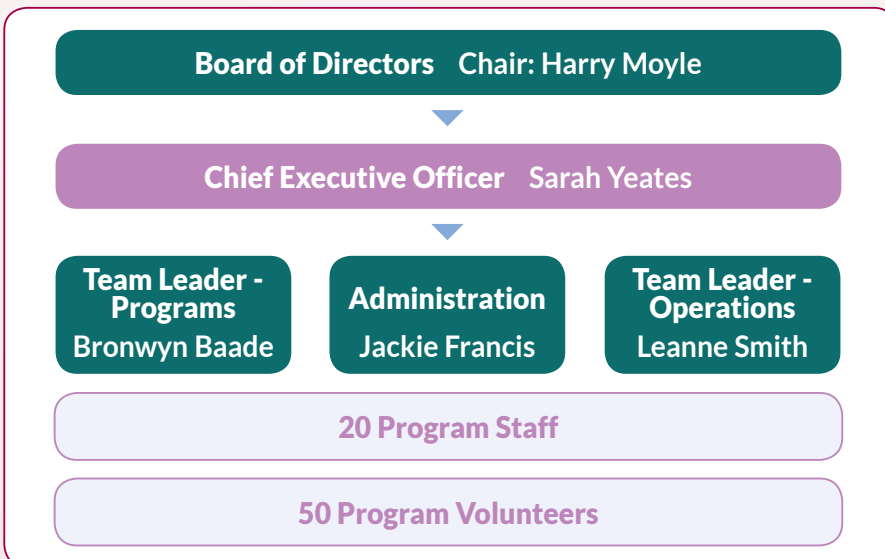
Board of Directors Chair: Harry Moyle

Chief Executive Officer Sarah Yeates

Team Leader - Programs
Bronwyn Baade

Administration
Jackie Francis

Team Leader - Operations
Leanne Smith

20 Program Staff

50 Program Volunteers